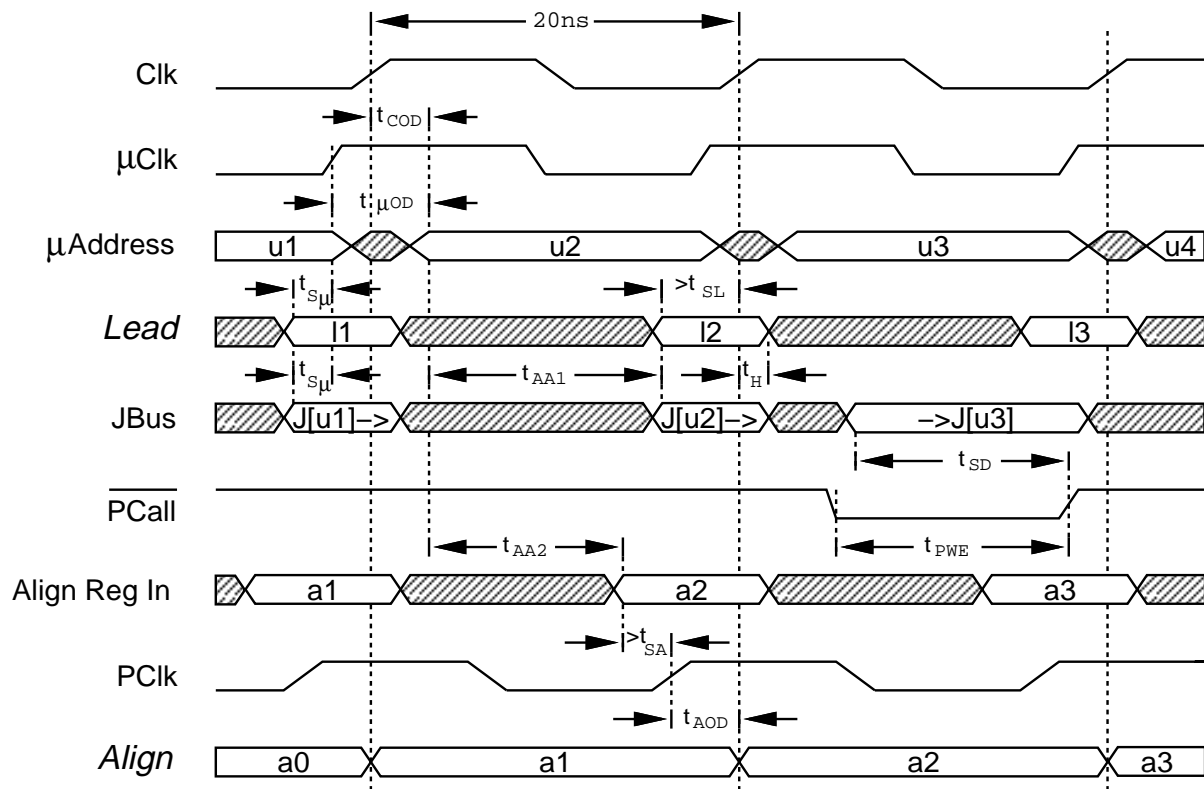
20ns

Clk

$t_{COD}$

μClk

$t_{\mu OD}$

μAddress u1 u2 u3 u4

$t_{S\mu}$ $>t_{SL}$

*Lead* l1 l2 l3

$t_{S\mu}$ $t_{AA1}$ $t_{H}$

JBus J[u1]–> J[u2]–> –>J[u3]

$t_{SD}$

$\overline{\text{PCall}}$

$t_{AA2}$ $t_{PWE}$

Align Reg In a1 a2 a3

$>t_{SA}$

PClk

$t_{AOD}$

*Align* a0 a1 a2 a3